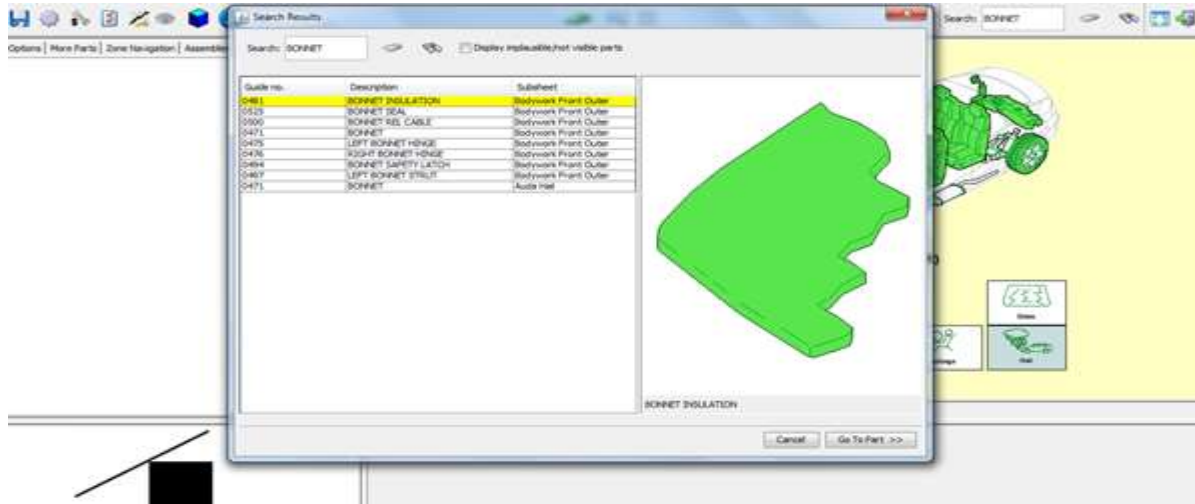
Options | More Parts | Zone Navigation | Assemblies

Search Results

Search: BONNET

Display irreplaceable/not visible parts

| Guide no. | Description | Subsheet |
|---|---|---|
| 0481 | BONNET INSULATION | Bodywork Front Outer |
| 0525 | BONNET SEAL | Bodywork Front Outer |
| 0500 | BONNET REL CABLE | Bodywork Front Outer |
| 0471 | BONNET | Bodywork Front Outer |
| 0475 | LEFT BONNET HINGE | Bodywork Front Outer |
| 0476 | RIGHT BONNET HINGE | Bodywork Front Outer |
| 0494 | BONNET SAFETY LATCH | Bodywork Front Outer |
| 0467 | LEFT BONNET STRUT | Bodywork Front Outer |
| 0471 | BONNET | Audie Hail |

BONNET INSULATION

Cancel

Go To Part >>

Search: BONNET

Glass

Hail